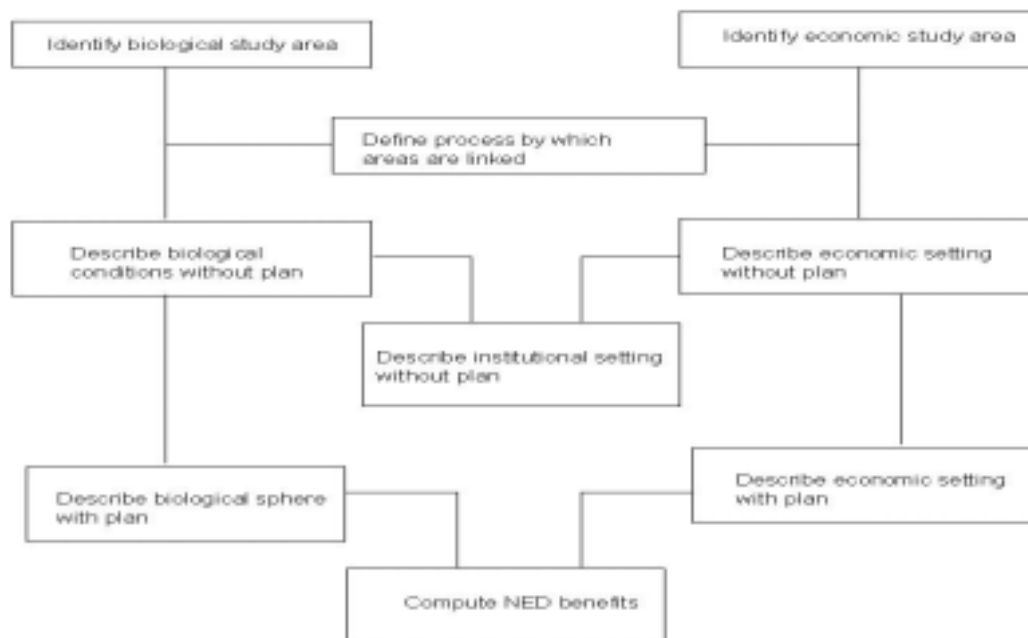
Identify biological study area

Identify economic study area

Define process by which areas are linked

Describe biological conditions without plan

Describe economic setting without plan

Describe institutional setting without plan

Describe biological sphere with plan

Describe economic setting with plan

Compute NED benefits